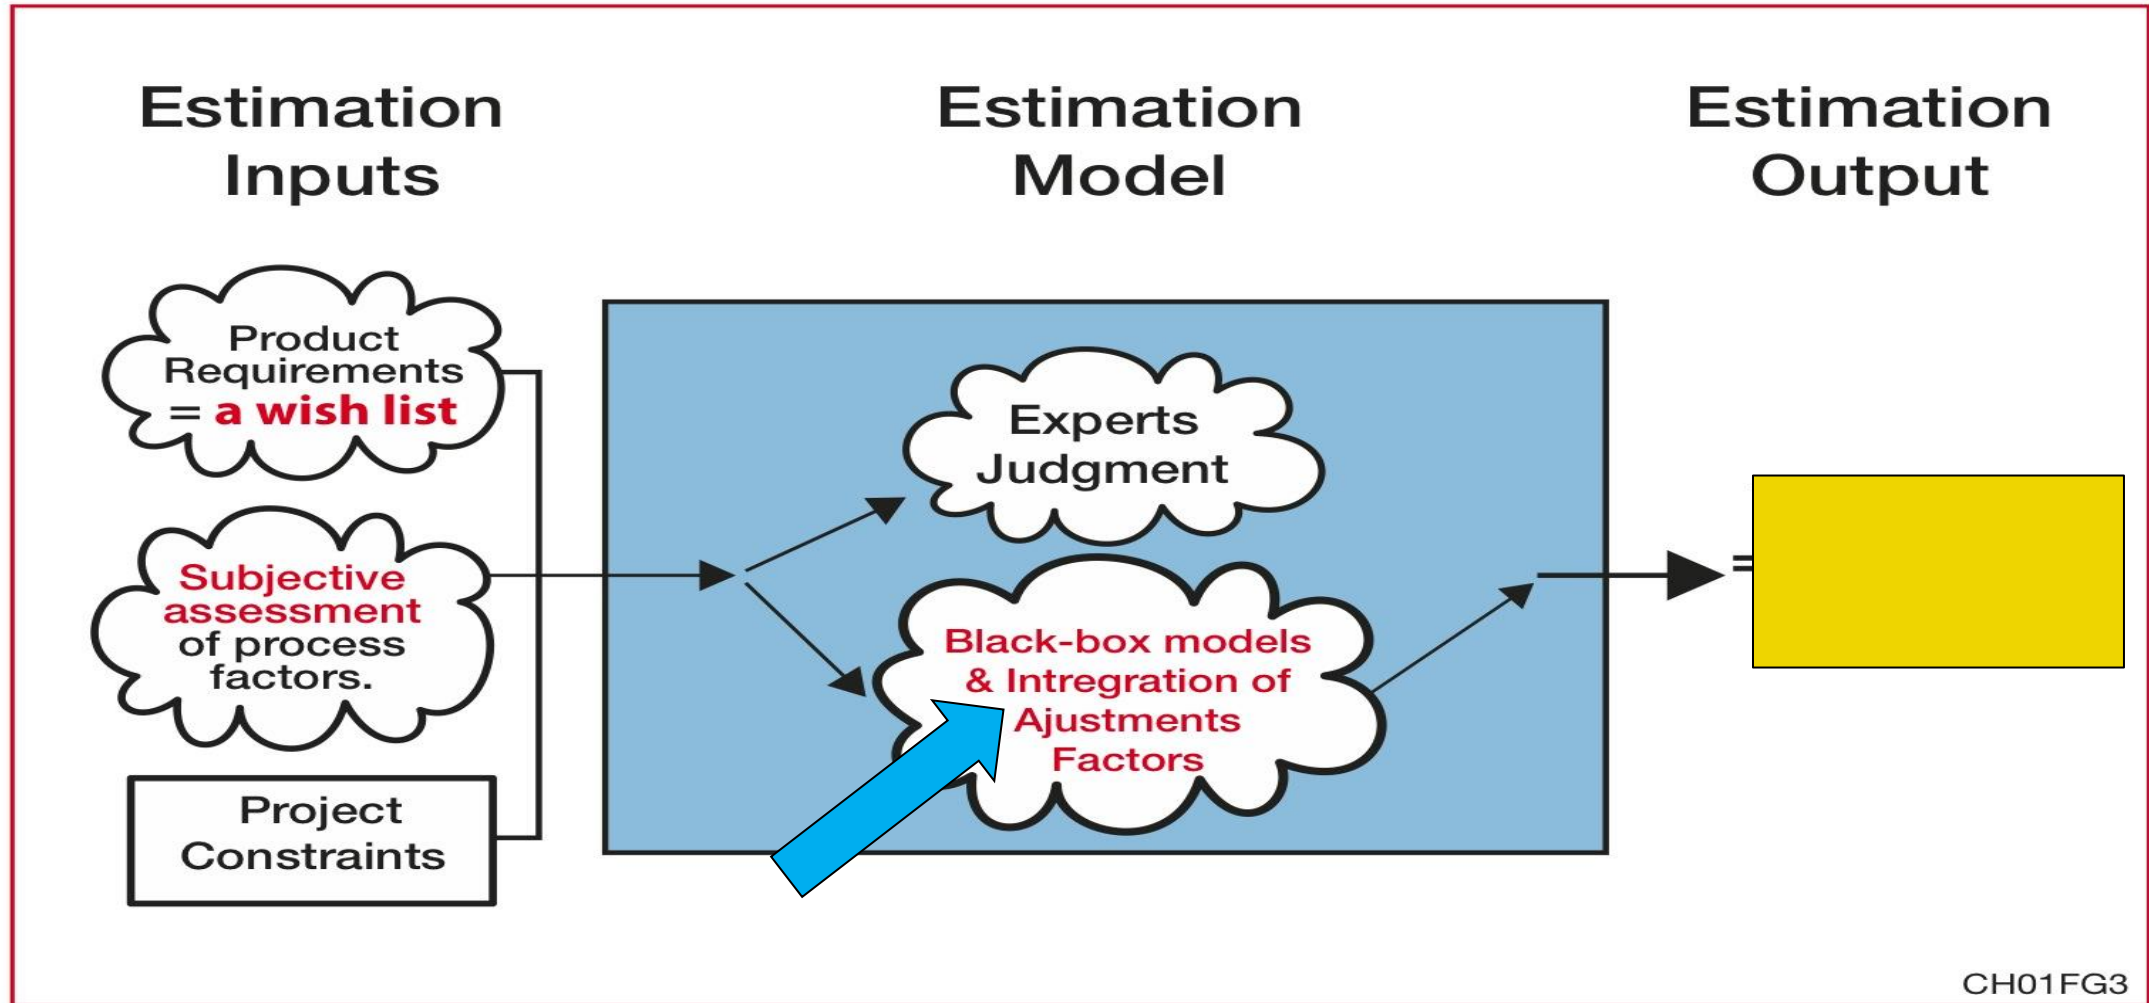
Estimation Inputs

Estimation Model

Estimation Output

Product Requirements = a wish list

Subjective assessment of process factors.

Project Constraints

Experts Judgment

Black-box models & Intregration of Ajustments Factors

=

CH01FG3